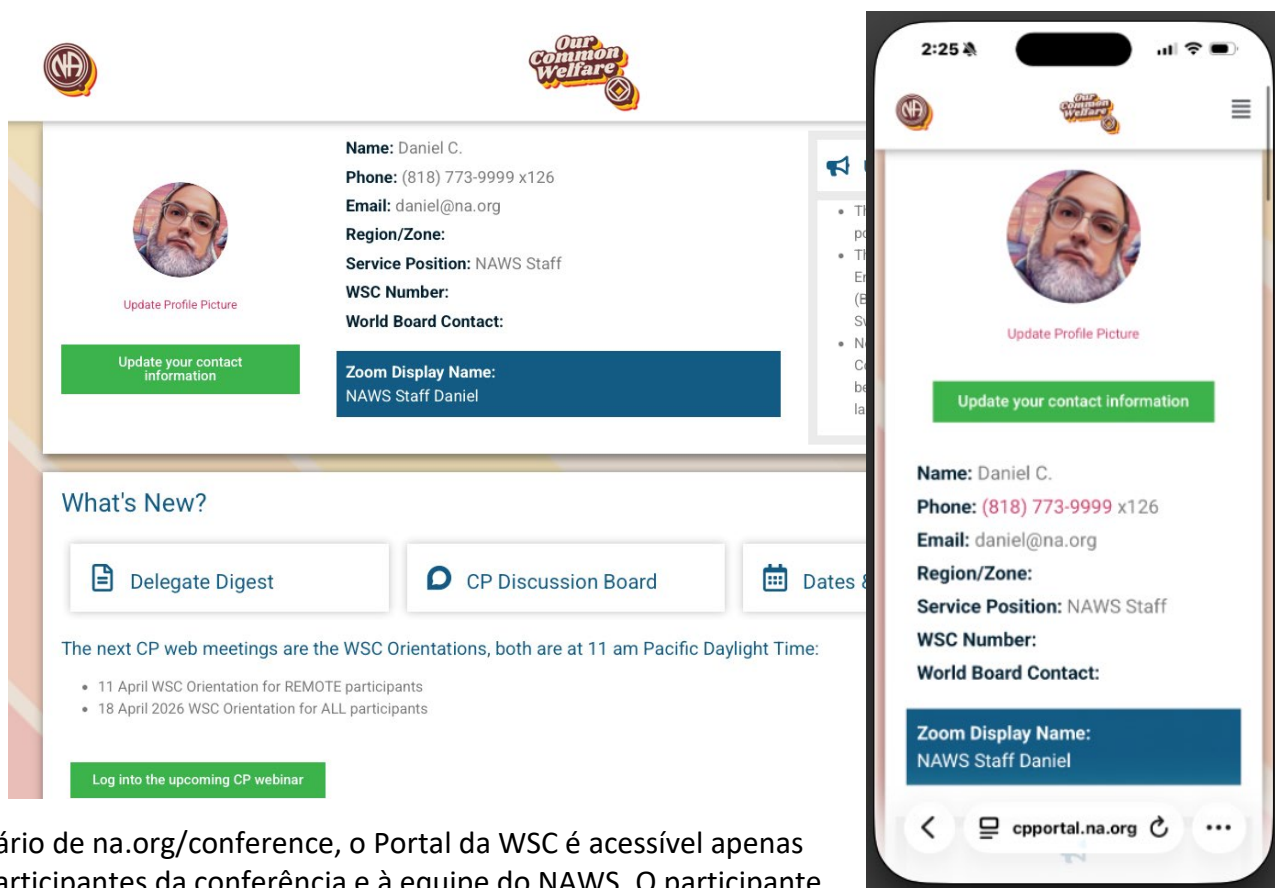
Our Common Welfare

Name: Daniel C.
Phone: (818) 773-9999 x126
Email: daniel@na.org
Region/Zone:
Service Position: NAWS Staff
WSC Number:
World Board Contact:

Update Profile Picture

Update your contact information

Zoom Display Name:
NAWS Staff Daniel

• Th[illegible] po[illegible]
• Th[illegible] Er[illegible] (B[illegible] Sv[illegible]
• N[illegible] C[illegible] be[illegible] la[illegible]

What's New?

Delegate Digest

CP Discussion Board

Dates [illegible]

The next CP web meetings are the WSC Orientations, both are at 11 am Pacific Daylight Time:

• 11 April WSC Orientation for REMOTE participants
• 18 April 2026 WSC Orientation for ALL participants

Log into the upcoming CP webinar

2:25

Our Common Welfare

Update Profile Picture

Update your contact information

Name: Daniel C.
Phone: (818) 773-9999 x126
Email: daniel@na.org
Region/Zone:
Service Position: NAWS Staff
WSC Number:
World Board Contact:

Zoom Display Name:
NAWS Staff Daniel

cpportal.na.org

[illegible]ário de na.org/conference, o Portal da WSC é acessível apenas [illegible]articipantes da conferência e à equipe do NAWS. O participante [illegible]